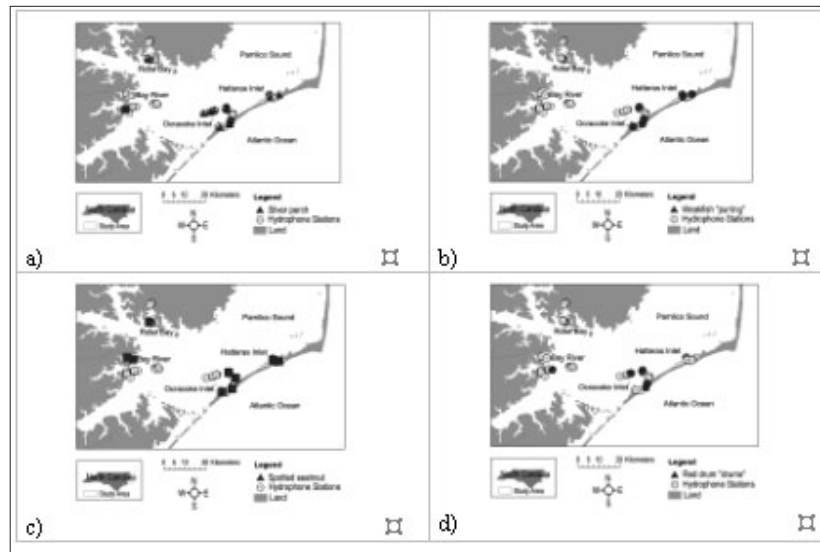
Pamlico Sound
Rose Bay
Bay River
Hatteras Inlet
Ocracoke Inlet
Atlantic Ocean
Study Area
0 5 10 20 Kilometers
N
W E
S
Legend
Silver perch
Hydrophone Stations
Land
a)

Pamlico Sound
Rose Bay
Bay River
Hatteras Inlet
Ocracoke Inlet
Atlantic Ocean
Study Area
0 5 10 20 Kilometers
N
W E
S
Legend
Weakfish "purring"
Hydrophone Stations
Land
b)

Pamlico Sound
Rose Bay
Bay River
Hatteras Inlet
Ocracoke Inlet
Atlantic Ocean
Study Area
0 5 10 20 Kilometers
N
W E
S
Legend
Spotted seatrout
Hydrophone Stations
Land
c)

Pamlico Sound
Rose Bay
Bay River
Hatteras Inlet
Ocracoke Inlet
Atlantic Ocean
Study Area
0 5 10 20 Kilometers
N
W E
S
Legend
Red drum "drums"
Hydrophone Stations
Land
d)